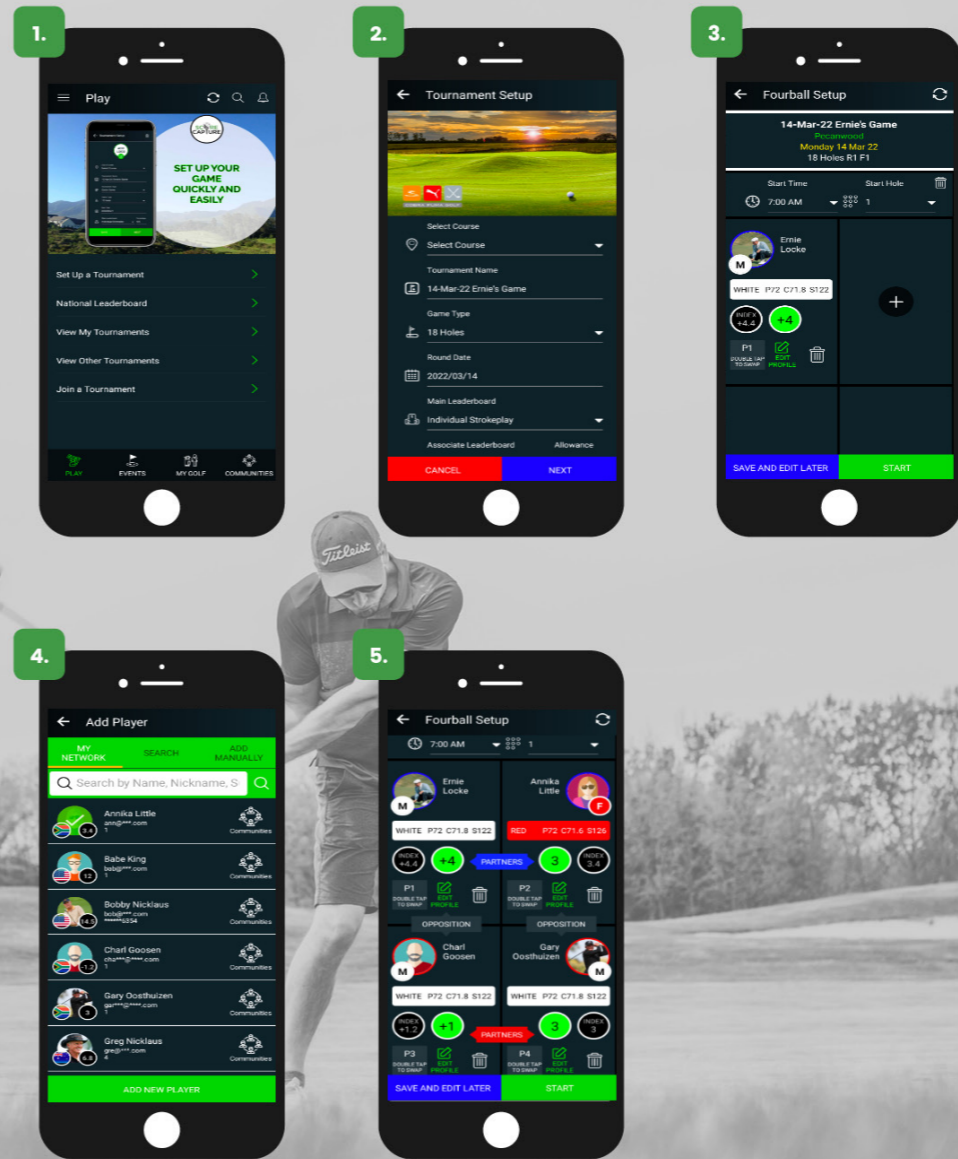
1.

Play

SET UP YOUR GAME QUICKLY AND EASILY

Set Up a Tournament
National Leaderboard
View My Tournaments
View Other Tournaments
Join a Tournament

PLAY EVENTS MY GOLF COMMUNITIES

2.

Tournament Setup

Select Course
Select Course
Tournament Name
14-Mar-22 Ernie's Game
Game Type
18 Holes
Round Date
2022/03/14
Main Leaderboard
Individual Strokeplay
Associate Leaderboard Allowance

CANCEL NEXT

3.

Fourball Setup

14-Mar-22 Ernie's Game
Pecanwood
Monday 14 Mar 22
18 Holes R1 F1

Start Time Start Hole
7:00 AM 1

Ernie Locke
M
WHITE P72 C71.8 S122
INDEX +4.4 +4
P1 DOUBLE TAP TO SWAP EDIT PROFILE

SAVE AND EDIT LATER START

Titleist

4.

Add Player

MY NETWORK SEARCH ADD MANUALLY

Search by Name, Nickname, S

Annika Little ann@***.com 1 3.4 Communities
Babe King bob@***.com 1 12 Communities
Bobby Nicklaus bob@***.com ******5834 14.5 Communities
Charl Goosen cha***@****.com 1 1.2 Communities
Gary Oosthuizen ga****@****.com 1 3 Communities
Greg Nicklaus gre@***.com 4 6.8 Communities

ADD NEW PLAYER

5.

Fourball Setup

7:00 AM 1

Ernie Locke M
WHITE P72 C71.8 S122
INDEX +4.4 +4
P1 DOUBLE TAP TO SWAP EDIT PROFILE

Annika Little F
RED P72 C71.6 S126
3 INDEX 3.4
P2 DOUBLE TAP TO SWAP EDIT PROFILE

PARTNERS

OPPOSITION OPPOSITION

Charl Goosen M
WHITE P72 C71.8 S122
INDEX +1.2 +1
P3 DOUBLE TAP TO SWAP EDIT PROFILE

Gary Oosthuizen M
WHITE P72 C71.8 S122
3 INDEX 3
P4 DOUBLE TAP TO SWAP EDIT PROFILE

PARTNERS

SAVE AND EDIT LATER START